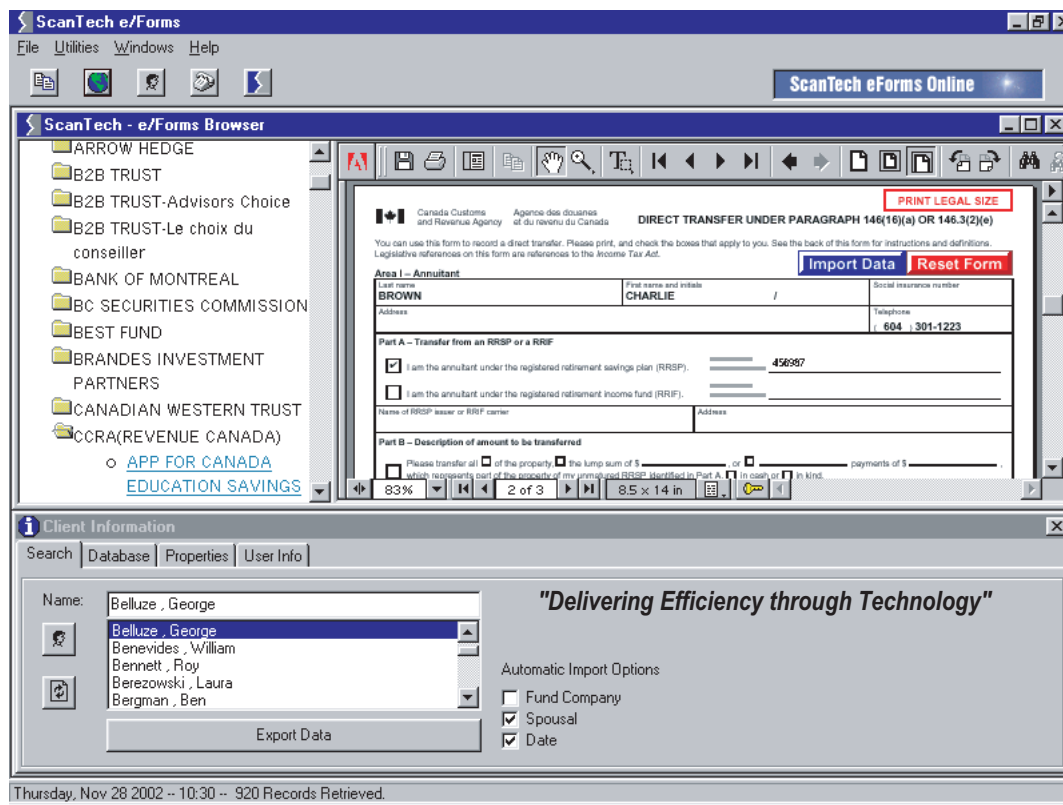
ScanTech e/Forms

File Utilities Windows Help

ScanTech eForms Online

ScanTech - e/Forms Browser

ARROW HEDGE
B2B TRUST
B2B TRUST-Advisors Choice
B2B TRUST-Le choix du conseiller
BANK OF MONTREAL
BC SECURITIES COMMISSION
BEST FUND
BRANDES INVESTMENT PARTNERS
CANADIAN WESTERN TRUST
CCRA(REVENUE CANADA)
APP FOR CANADA EDUCATION SAVINGS

PRINT LEGAL SIZE

Canada Customs and Revenue Agency Agence des douanes et du revenu du Canada DIRECT TRANSFER UNDER PARAGRAPH 146(16)(a) OR 146.3(2)(e)

You can use this form to record a direct transfer. Please print, and check the boxes that apply to you. See the back of this form for instructions and definitions. Legislative references on this form are references to the Income Tax Act.

Import Data Reset Form

Area I – Annuitant

| Last name | First name and initials | Social insurance number |
|---|---|---|
| BROWN | CHARLIE / | |
| Address | | Telephone ( 604 ) 301-1223 |

Part A – Transfer from an RRSP or a RRIF

I am the annuitant under the registered retirement savings plan (RRSP). 456987

I am the annuitant under the registered retirement income fund (RRIF).

Name of RRSP issuer or RRIF carrier Address

Part B – Description of amount to be transferred

Please transfer all of the property, the lump sum of $ , or payments of $ , which represents part of the property of my unmatured RRSP identified in Part A, in cash or in kind.

83% 2 of 3 8.5 x 14 in

Client Information

Search Database Properties User Info

Name: Belluze , George

Belluze , George
Benevides , William
Bennett , Roy
Berezowski , Laura
Bergman , Ben

Export Data

"Delivering Efficiency through Technology"

Automatic Import Options
Fund Company
Spousal
Date

Thursday, Nov 28 2002 -- 10:30 -- 920 Records Retrieved.